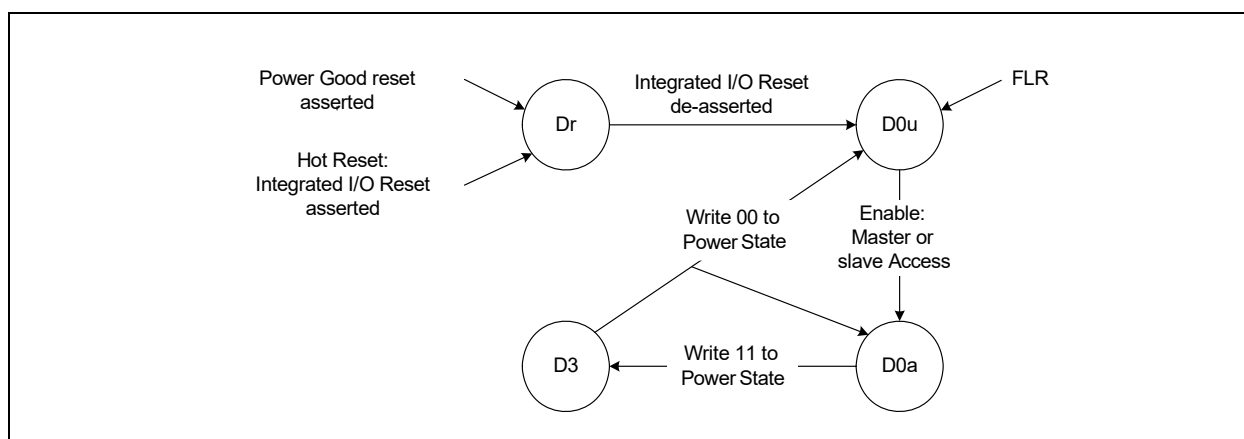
Power Good reset asserted

Hot Reset: Integrated I/O Reset asserted

Dr

Integrated I/O Reset de-asserted

FLR

D0u

Write 00 to Power State

Enable: Master or slave Access

D3

Write 11 to Power State

D0a